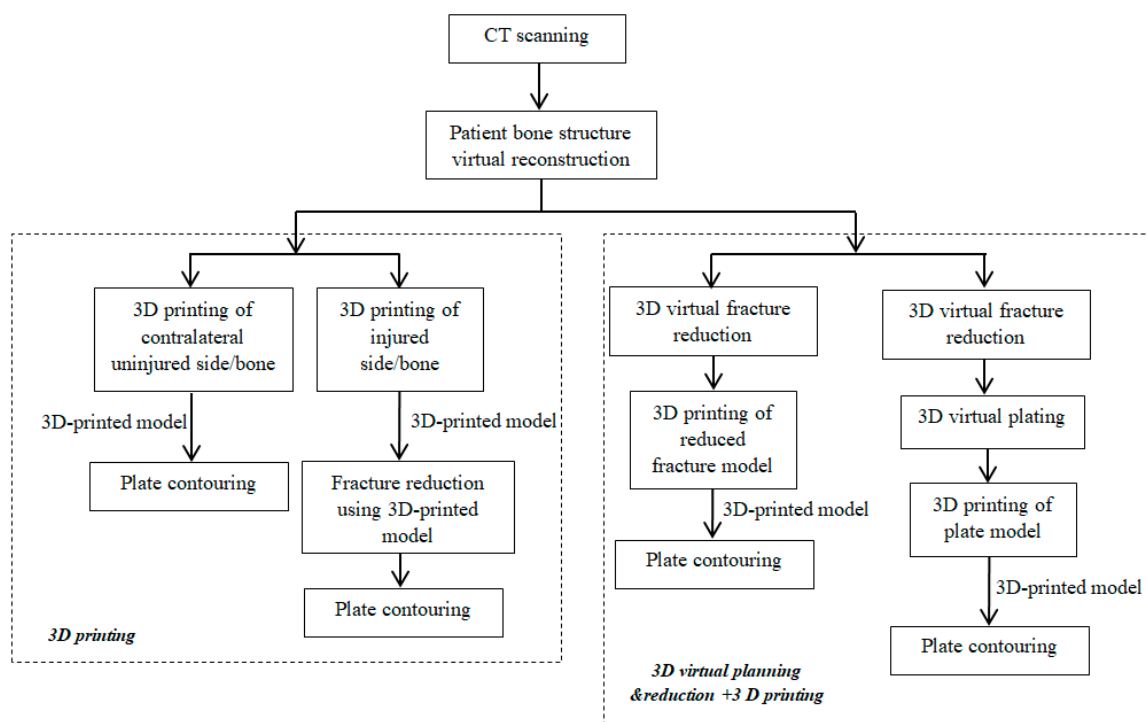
CT scanning

Patient bone structure virtual reconstruction

3D printing of contralateral uninjured side/bone

3D-printed model

Plate contouring

3D printing of injured side/bone

3D-printed model

Fracture reduction using 3D-printed model

Plate contouring

3D printing

3D virtual fracture reduction

3D printing of reduced fracture model

3D-printed model

Plate contouring

3D virtual fracture reduction

3D virtual plating

3D printing of plate model

3D-printed model

Plate contouring

3D virtual planning &reduction +3 D printing